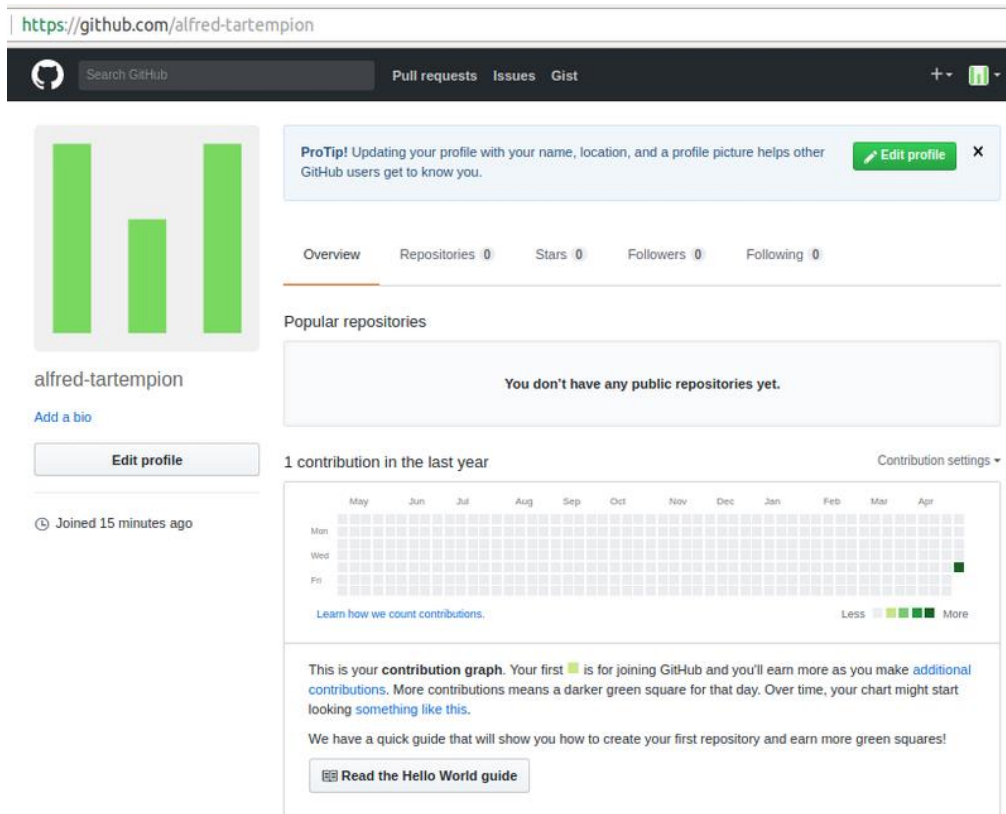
https://github.com/alfred-tartempion

Search GitHub

Pull requests Issues Gist

+▾

ProTip! Updating your profile with your name, location, and a profile picture helps other GitHub users get to know you.

Edit profile

×

Overview Repositories 0 Stars 0 Followers 0 Following 0

Popular repositories

You don't have any public repositories yet.

alfred-tartempion

Add a bio

Edit profile

Joined 15 minutes ago

1 contribution in the last year

Contribution settings ▾

May Jun Jul Aug Sep Oct Nov Dec Jan Feb Mar Apr

Mon

Wed

Fri

Learn how we count contributions.

Less More

This is your **contribution graph**. Your first is for joining GitHub and you'll earn more as you make additional contributions. More contributions means a darker green square for that day. Over time, your chart might start looking something like this.

We have a quick guide that will show you how to create your first repository and earn more green squares!

Read the Hello World guide